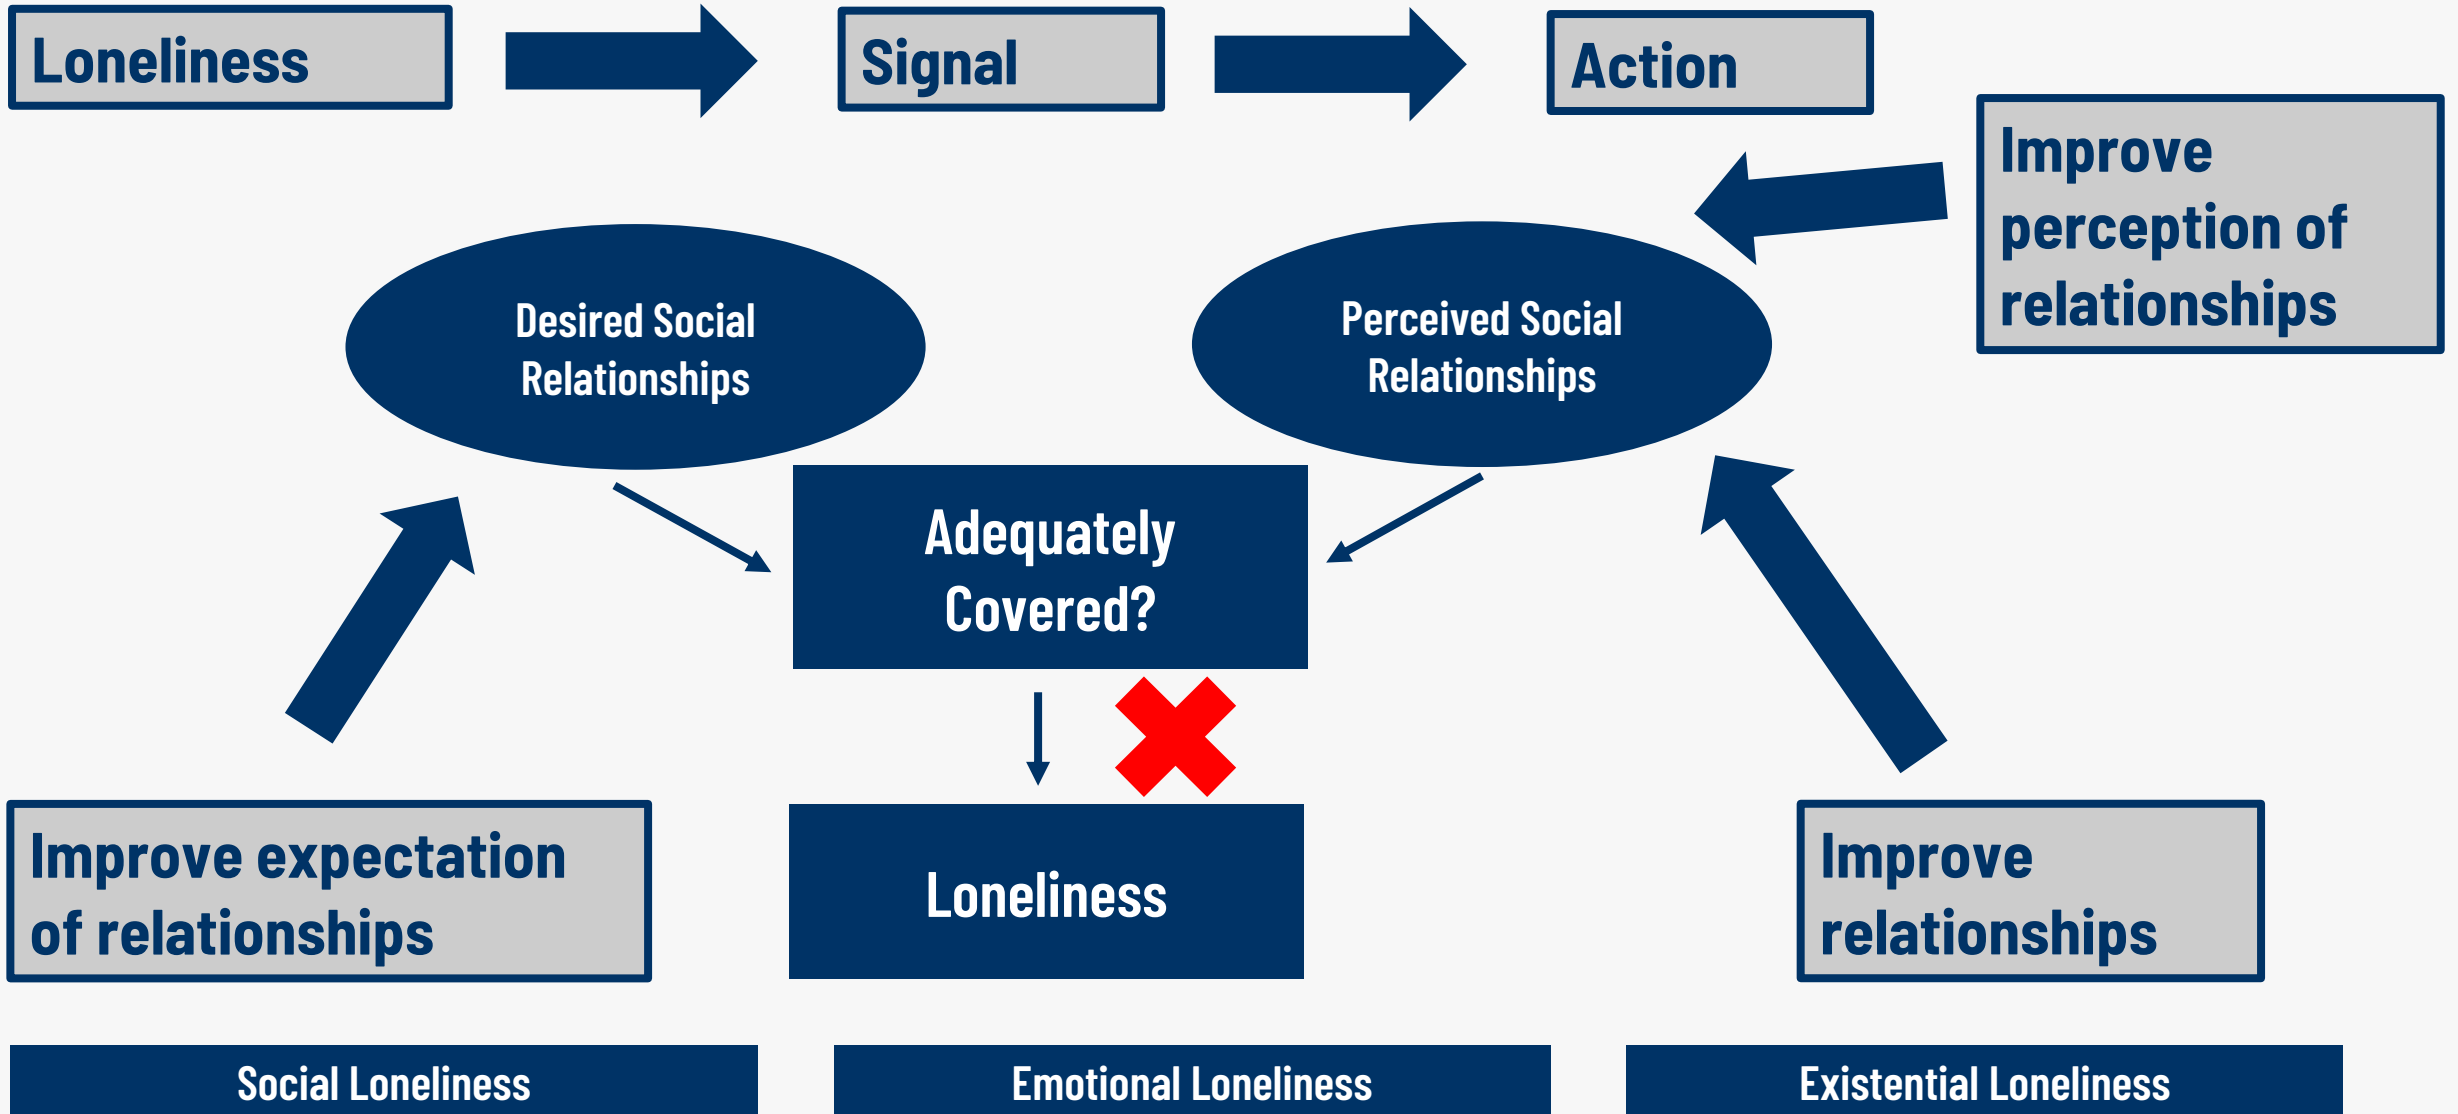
Loneliness

Signal

Action

Improve perception of relationships

Desired Social Relationships

Perceived Social Relationships

Adequately Covered?

Loneliness

Improve expectation of relationships

Improve relationships

Social Loneliness

Emotional Loneliness

Existential Loneliness